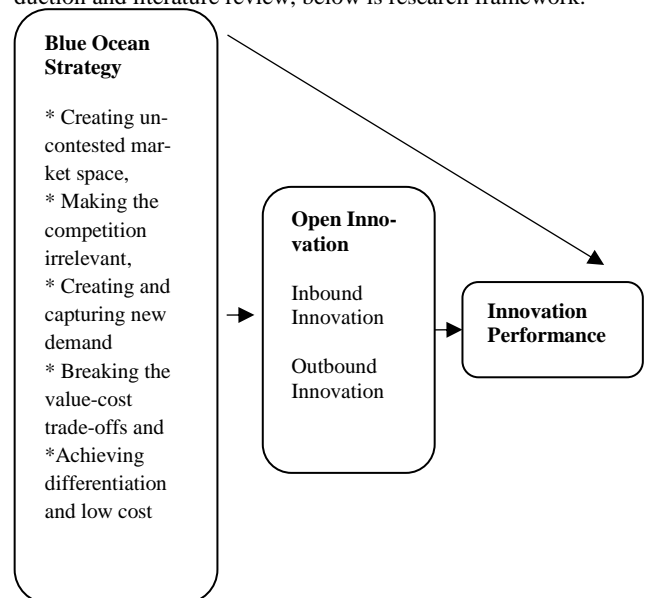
duction and literature review, below is research framework.

**Blue Ocean Strategy**

* Creating uncontested market space,
* Making the competition irrelevant,
* Creating and capturing new demand
* Breaking the value-cost trade-offs and
*Achieving differentiation and low cost

**Open Innovation**

Inbound Innovation

Outbound Innovation

**Innovation Performance**